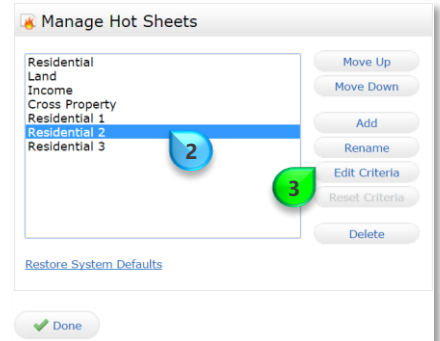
Manage Hot Sheets

Residential
Land
Income
Cross Property
Residential 1
Residential 2
Residential 3

2

Move Up
Move Down
Add
Rename
3
Edit Criteria
Reset Criteria
Delete

Restore System Defaults

Done